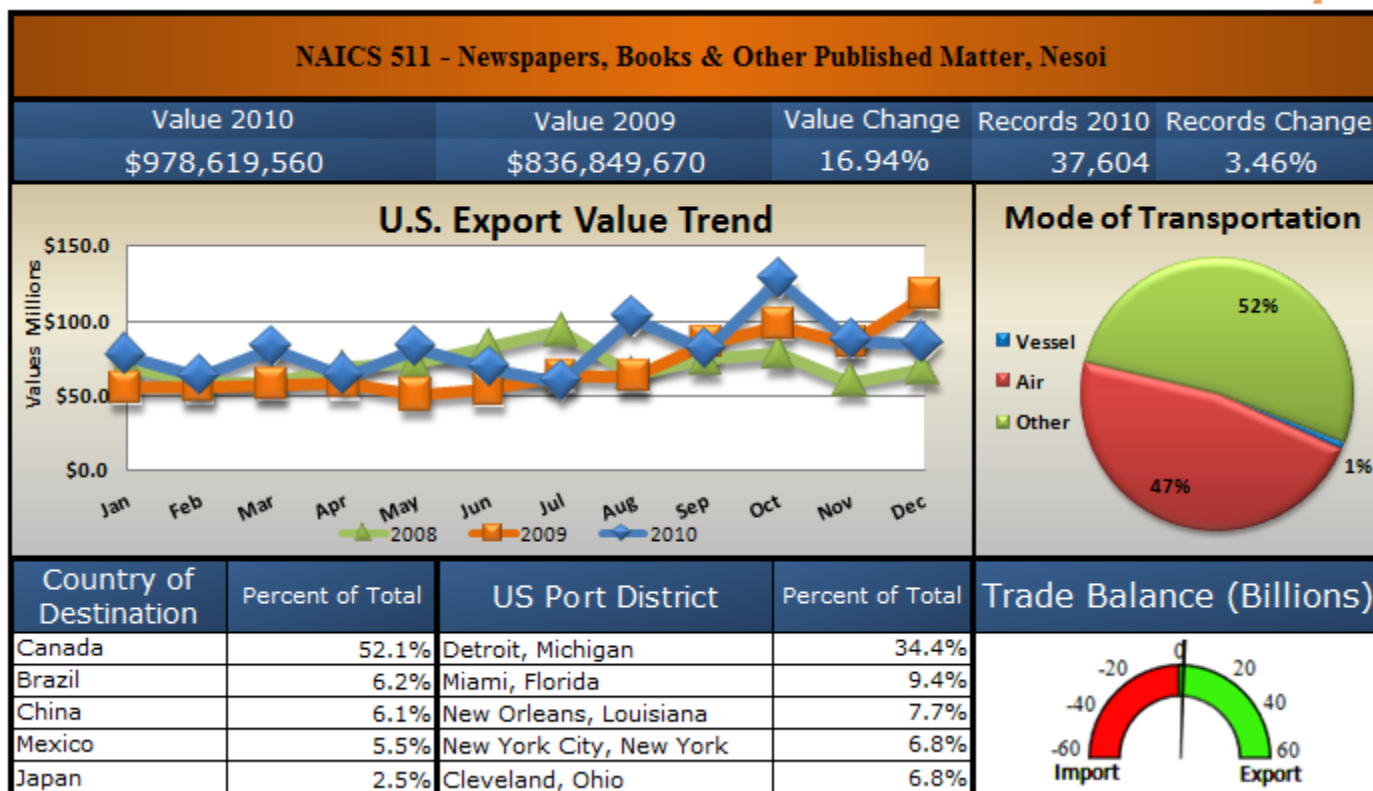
NAICS 511 - Newspapers, Books & Other Published Matter, Nesoi

| Value 2010 | Value 2009 | Value Change | Records 2010 | Records Change |
|---|---|---|---|---|
| $978,619,560 | $836,849,670 | 16.94% | 37,604 | 3.46% |

U.S. Export Value Trend

$150.0
$100.0
$50.0
$0.0
Values Millions

Jan Feb Mar Apr May Jun Jul Aug Sep Oct Nov Dec

2008 2009 2010

Mode of Transportation

Vessel
Air
Other

52%
47%
1%

| Country of Destination | Percent of Total |
|---|---|
| Canada | 52.1% |
| Brazil | 6.2% |
| China | 6.1% |
| Mexico | 5.5% |
| Japan | 2.5% |

| US Port District | Percent of Total |
|---|---|
| Detroit, Michigan | 34.4% |
| Miami, Florida | 9.4% |
| New Orleans, Louisiana | 7.7% |
| New York City, New York | 6.8% |
| Cleveland, Ohio | 6.8% |

Trade Balance (Billions)

-60 -40 -20 0 20 40 60
Import Export